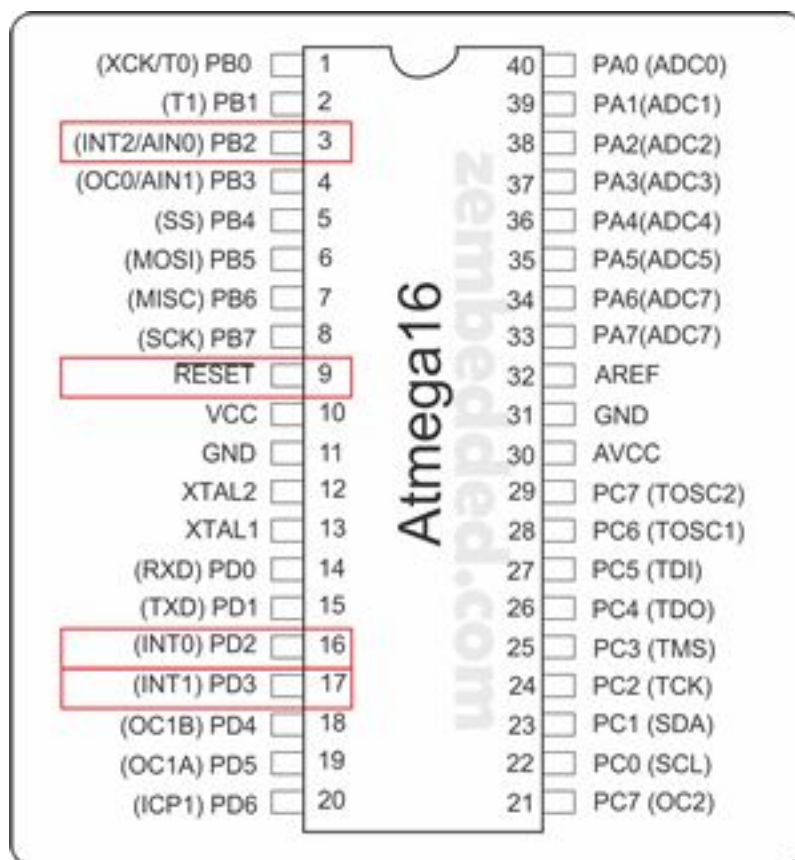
(XCK/T0) PB0 1
(T1) PB1 2
(INT2/AIN0) PB2 3
(OC0/AIN1) PB3 4
(SS) PB4 5
(MOSI) PB5 6
(MISC) PB6 7
(SCK) PB7 8
RESET 9
VCC 10
GND 11
XTAL2 12
XTAL1 13
(RXD) PD0 14
(TXD) PD1 15
(INT0) PD2 16
(INT1) PD3 17
(OC1B) PD4 18
(OC1A) PD5 19
(ICP1) PD6 20

Atmega16

zembedded.com

40 PA0 (ADC0)
39 PA1(ADC1)
38 PA2(ADC2)
37 PA3(ADC3)
36 PA4(ADC4)
35 PA5(ADC5)
34 PA6(ADC7)
33 PA7(ADC7)
32 AREF
31 GND
30 AVCC
29 PC7 (TOSC2)
28 PC6 (TOSC1)
27 PC5 (TDI)
26 PC4 (TDO)
25 PC3 (TMS)
24 PC2 (TCK)
23 PC1 (SDA)
22 PC0 (SCL)
21 PC7 (OC2)